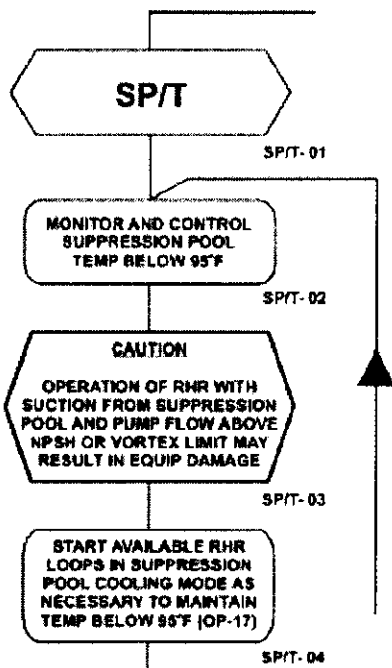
SP/T

SP/T- 01

MONITOR AND CONTROL SUPPRESSION POOL TEMP BELOW 95°F

SP/T- 02

CAUTION

OPERATION OF RHR WITH SUCTION FROM SUPPRESSION POOL AND PUMP FLOW ABOVE NPSH OR VORTEX LIMIT MAY RESULT IN EQUIP DAMAGE

SP/T- 03

START AVAILABLE RHR LOOPS IN SUPPRESSION POOL COOLING MODE AS NECESSARY TO MAINTAIN TEMP BELOW 95°F (OP-17)

SP/T- 04